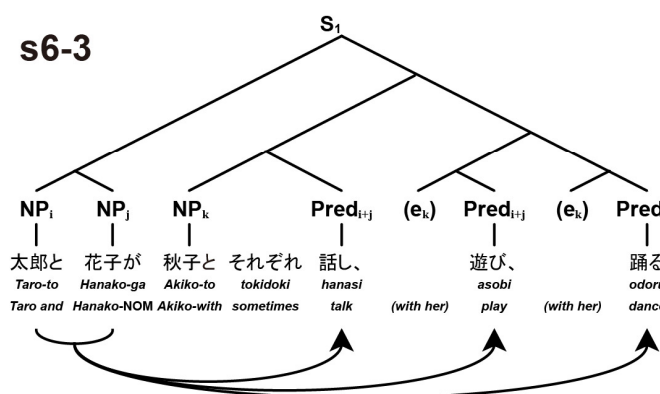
s6-3

$S_1$

$NP_i$ $NP_j$ $NP_k$ $Pred_{i+j}$ $(e_k)$ $Pred_{i+j}$ $(e_k)$ Pred

太郎と 花子が 秋子と それぞれ 話し、 遊び、 踊る

Taro-to Hanako-ga Akiko-to tokidoki hanasi asobi odor

Taro and Hanako-NOM Akiko-with sometimes talk (with her) play (with her) danc